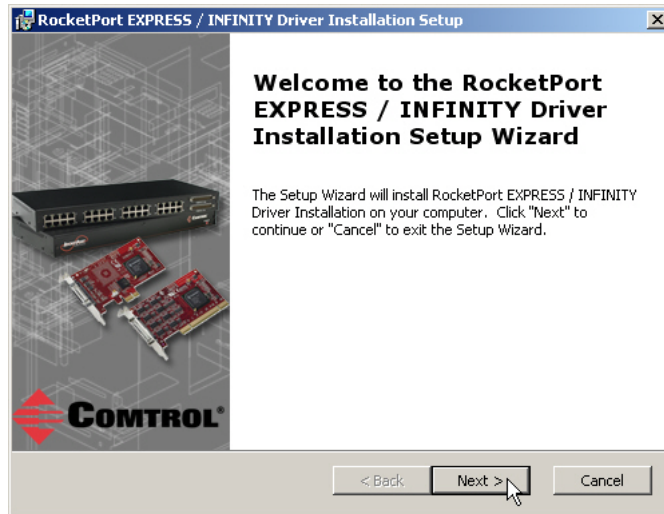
RocketPort EXPRESS / INFINITY Driver Installation Setup

Welcome to the RocketPort EXPRESS / INFINITY Driver Installation Setup Wizard

The Setup Wizard will install RocketPort EXPRESS / INFINITY Driver Installation on your computer. Click "Next" to continue or "Cancel" to exit the Setup Wizard.

COMTROL®

< Back
Next >
Cancel